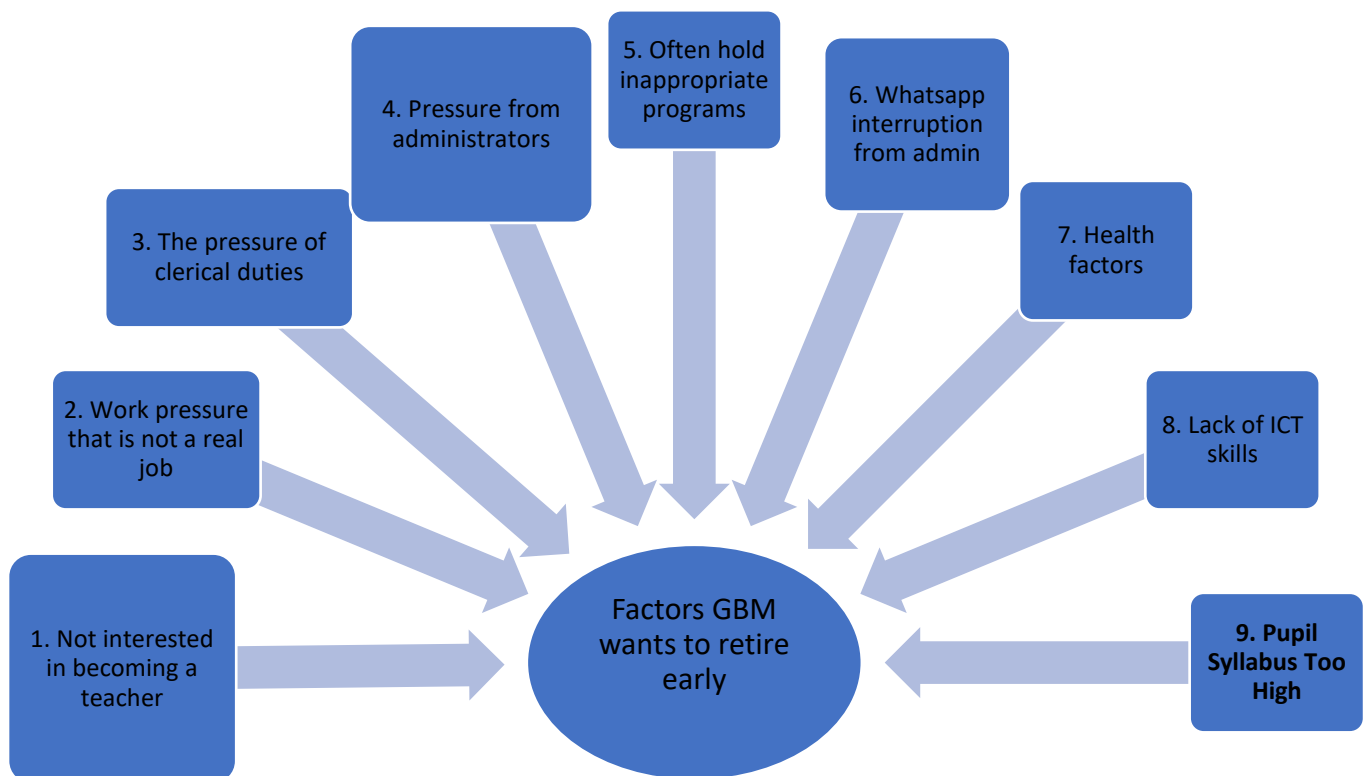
5. Often hold inappropriate programs

4. Pressure from administrators

6. Whatsapp interruption from admin

3. The pressure of clerical duties

7. Health factors

2. Work pressure that is not a real job

8. Lack of ICT skills

1. Not interested in becoming a teacher

Factors GBM wants to retire early

9. Pupil Syllabus Too High